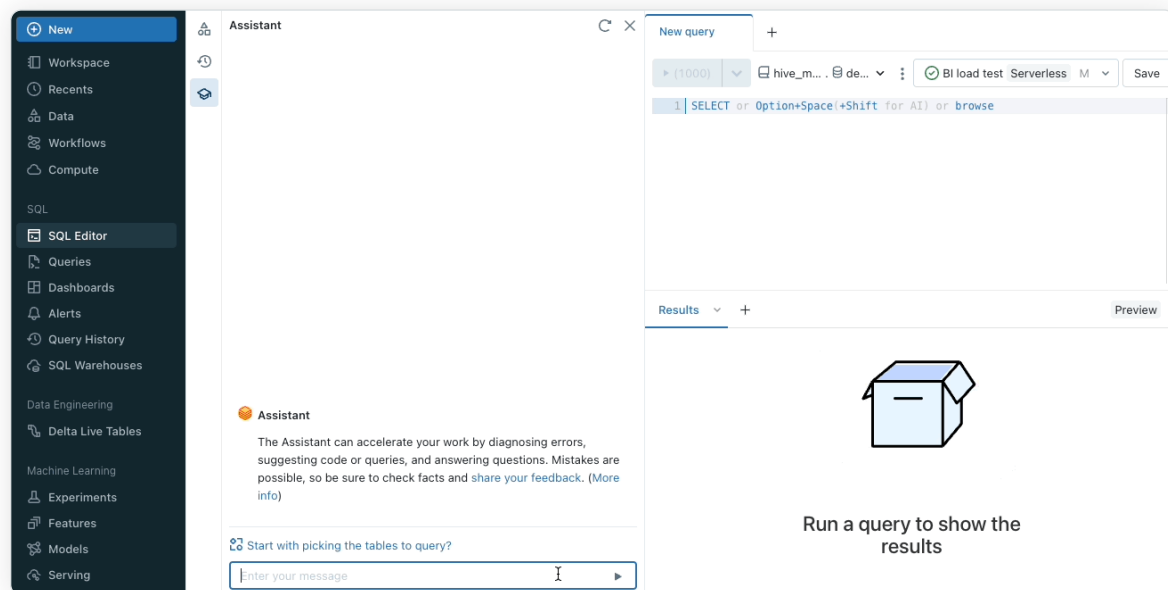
New

Workspace

Recents

Data

Workflows

Compute

SQL

SQL Editor

Queries

Dashboards

Alerts

Query History

SQL Warehouses

Data Engineering

Delta Live Tables

Machine Learning

Experiments

Features

Models

Serving

Assistant

Assistant

The Assistant can accelerate your work by diagnosing errors, suggesting code or queries, and answering questions. Mistakes are possible, so be sure to check facts and share your feedback. (More info)

Start with picking the tables to query?

Enter your message

New query +

(1000) hive_m... de... BI load test Serverless M Save

1 SELECT or Option+Space(+Shift for AI) or browse

Results +

Preview

Run a query to show the results